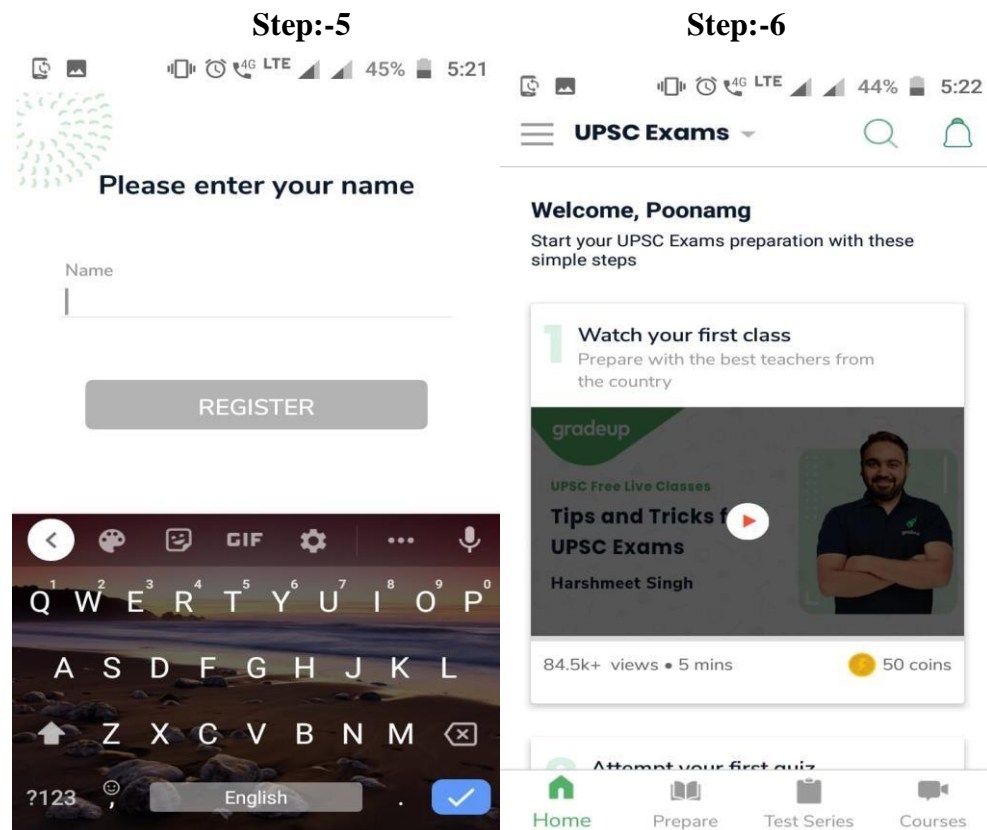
Step:-5

4G LTE 45% 5:21

Please enter your name

Name

REGISTER

GIF

Q W E R T Y U I O P
1 2 3 4 5 6 7 8 9 0
A S D F G H J K L
Z X C V B N M
?123 , English .

Step:-6

4G LTE 44% 5:22

UPSC Exams

Welcome, Poonamg

Start your UPSC Exams preparation with these simple steps

1 Watch your first class
Prepare with the best teachers from the country

gradeup
UPSC Free Live Classes
Tips and Tricks f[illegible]
UPSC Exams
Harshmeet Singh

84.5k+ views • 5 mins
50 coins

Attempt your first quiz

Home Prepare Test Series Courses